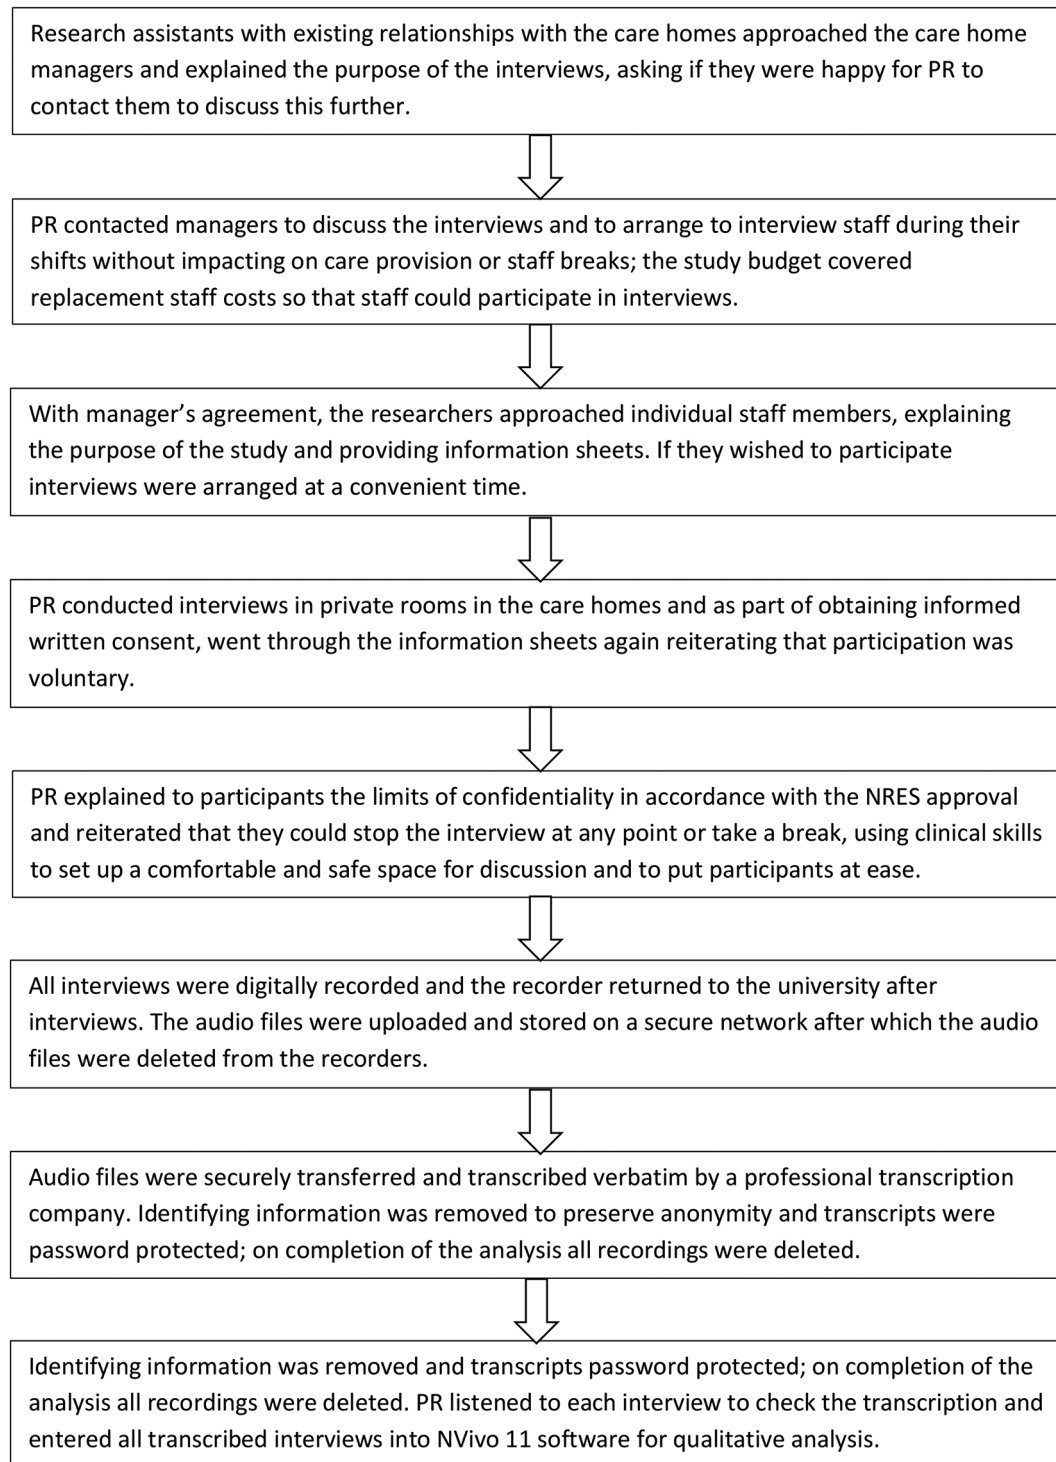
Research assistants with existing relationships with the care homes approached the care home managers and explained the purpose of the interviews, asking if they were happy for PR to contact them to discuss this further.

PR contacted managers to discuss the interviews and to arrange to interview staff during their shifts without impacting on care provision or staff breaks; the study budget covered replacement staff costs so that staff could participate in interviews.

With manager's agreement, the researchers approached individual staff members, explaining the purpose of the study and providing information sheets. If they wished to participate interviews were arranged at a convenient time.

PR conducted interviews in private rooms in the care homes and as part of obtaining informed written consent, went through the information sheets again reiterating that participation was voluntary.

PR explained to participants the limits of confidentiality in accordance with the NRES approval and reiterated that they could stop the interview at any point or take a break, using clinical skills to set up a comfortable and safe space for discussion and to put participants at ease.

All interviews were digitally recorded and the recorder returned to the university after interviews. The audio files were uploaded and stored on a secure network after which the audio files were deleted from the recorders.

Audio files were securely transferred and transcribed verbatim by a professional transcription company. Identifying information was removed to preserve anonymity and transcripts were password protected; on completion of the analysis all recordings were deleted.

Identifying information was removed and transcripts password protected; on completion of the analysis all recordings were deleted. PR listened to each interview to check the transcription and entered all transcribed interviews into NVivo 11 software for qualitative analysis.